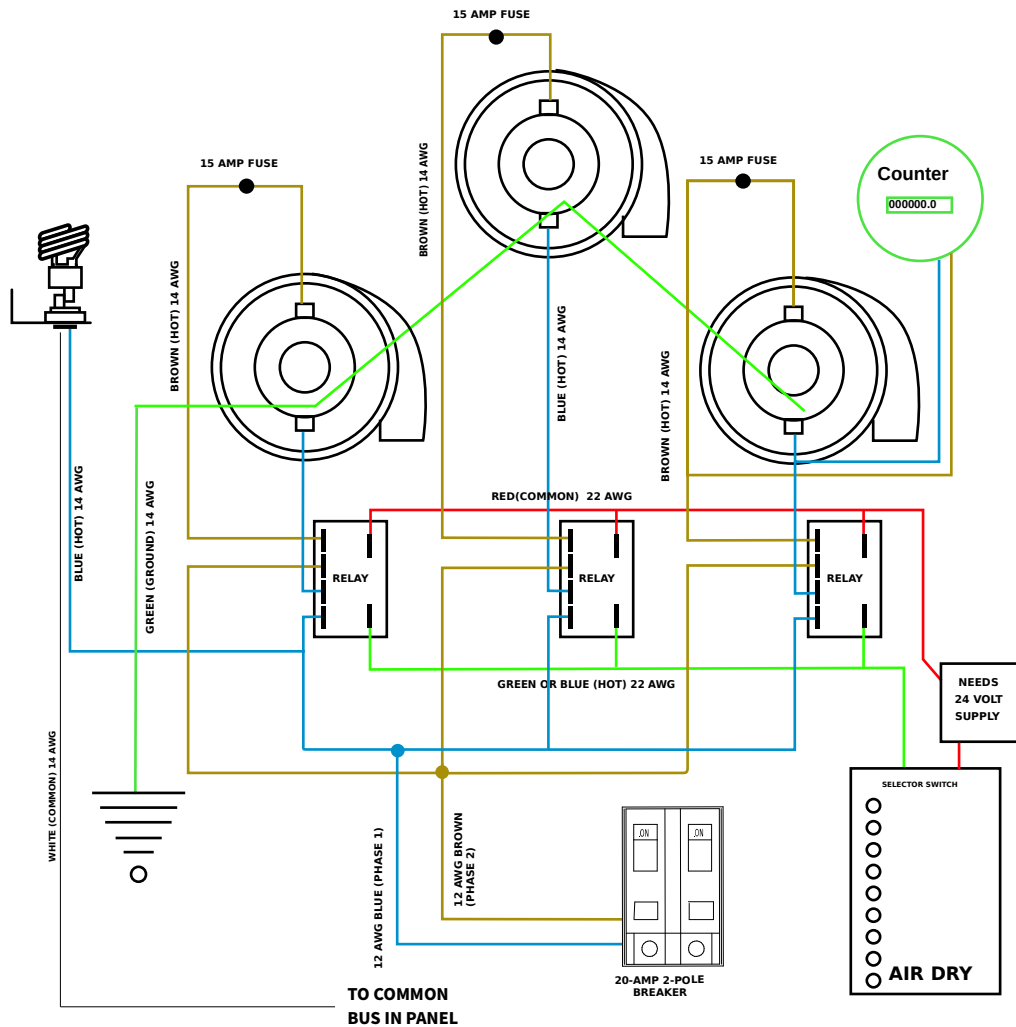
15 AMP FUSE

15 AMP FUSE

15 AMP FUSE

Counter

000000.0

BROWN (HOT) 14 AWG

BROWN (HOT) 14 AWG

BROWN (HOT) 14 AWG

BLUE (HOT) 14 AWG

BLUE (HOT) 14 AWG

GREEN (GROUND) 14 AWG

RED(COMMON) 22 AWG

RELAY

RELAY

RELAY

GREEN OR BLUE (HOT) 22 AWG

NEEDS 24 VOLT SUPPLY

WHITE (COMMON) 14 AWG

SELECTOR SWITCH

AIR DRY

12 AWG BLUE (PHASE 1)

12 AWG BROWN (PHASE 2)

ON

ON

20-AMP 2-POLE BREAKER

TO COMMON BUS IN PANEL